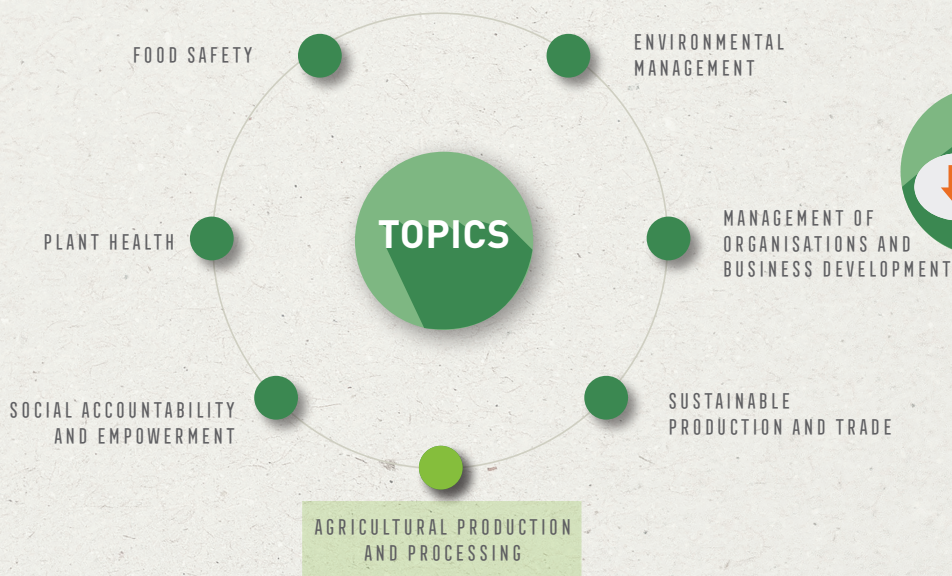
FOOD SAFETY

ENVIRONMENTAL MANAGEMENT

TOPICS

PLANT HEALTH

MANAGEMENT OF ORGANISATIONS AND BUSINESS DEVELOPMENT

SOCIAL ACCOUNTABILITY AND EMPOWERMENT

SUSTAINABLE PRODUCTION AND TRADE

AGRICULTURAL PRODUCTION AND PROCESSING